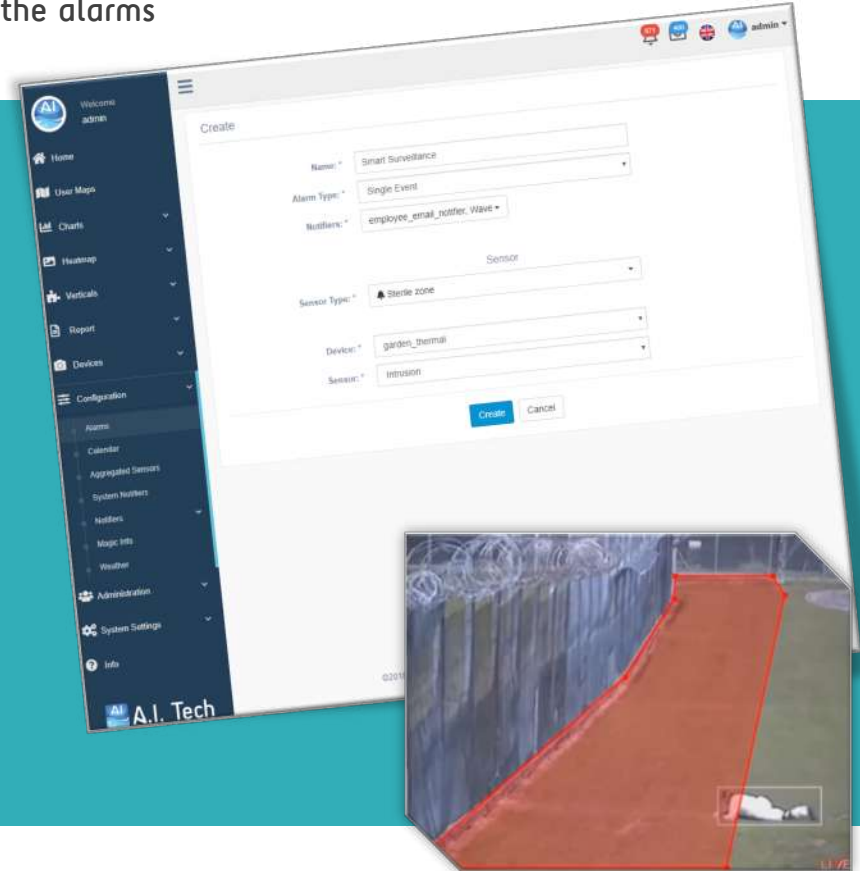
the alarms

admin

AI Welcome admin

Home
User Maps
Charts
Heatmap
Verticals
Report
Devices
Configuration
Alarms
Calendar
Aggregated Sensors
System Notifiers
Notifiers
Magic Info
Weather
Administration
System Settings
Info

A.I. Tech

Create

Name: * Smart Surveillance
Alarm Type: * Single Event
Notifiers: * employee_email_notifier, Wave

Sensor

Sensor Type: * Sterile zone

Device: * garden_thermal
Sensor: * Intrusion

Create Cancel

©201

LIVE